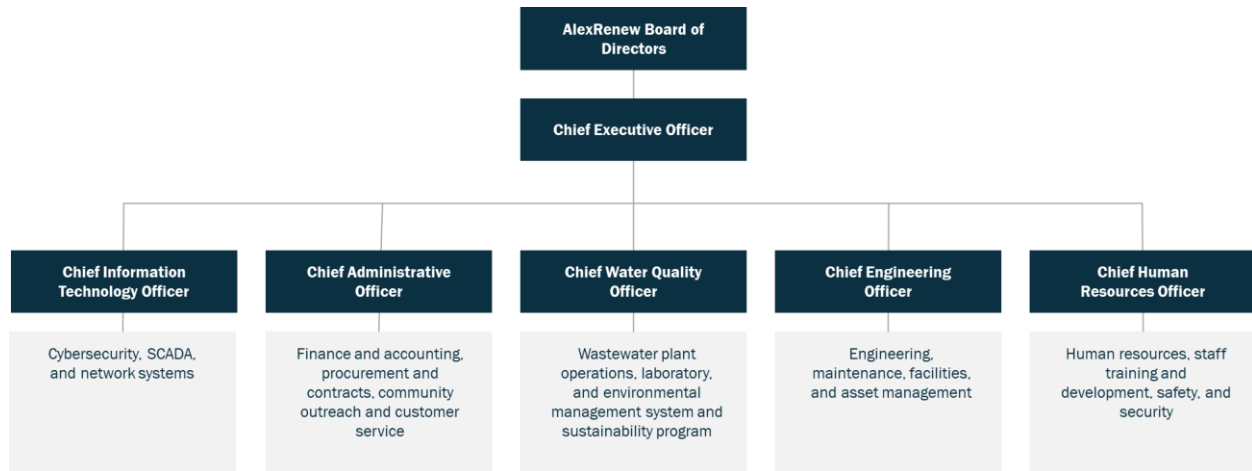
AlexRenew Board of Directors

Chief Executive Officer

Chief Information Technology Officer

Cybersecurity, SCADA, and network systems

Chief Administrative Officer

Finance and accounting, procurement and contracts, community outreach and customer service

Chief Water Quality Officer

Wastewater plant operations, laboratory, and environmental management system and sustainability program

Chief Engineering Officer

Engineering, maintenance, facilities, and asset management

Chief Human Resources Officer

Human resources, staff training and development, safety, and security